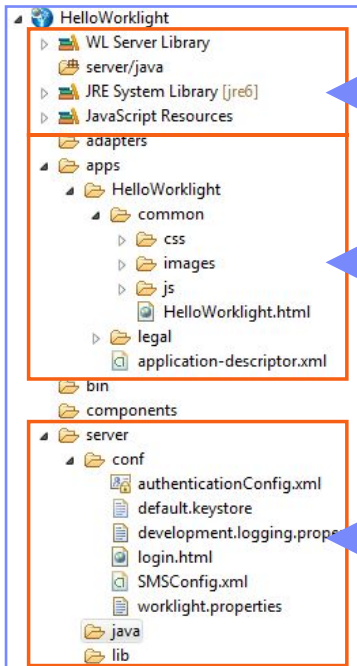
HelloWorklight
WL Server Library
server/java
JRE System Library [jre6]
JavaScript Resources
adapters
apps
HelloWorklight
common
css
images
js
HelloWorklight.html
legal
application-descriptor.xml
bin
components
server
conf
authenticationConfig.xml
default.keystore
development.logging.prope
login.html
SMSConfig.xml
worklight.properties
java
lib